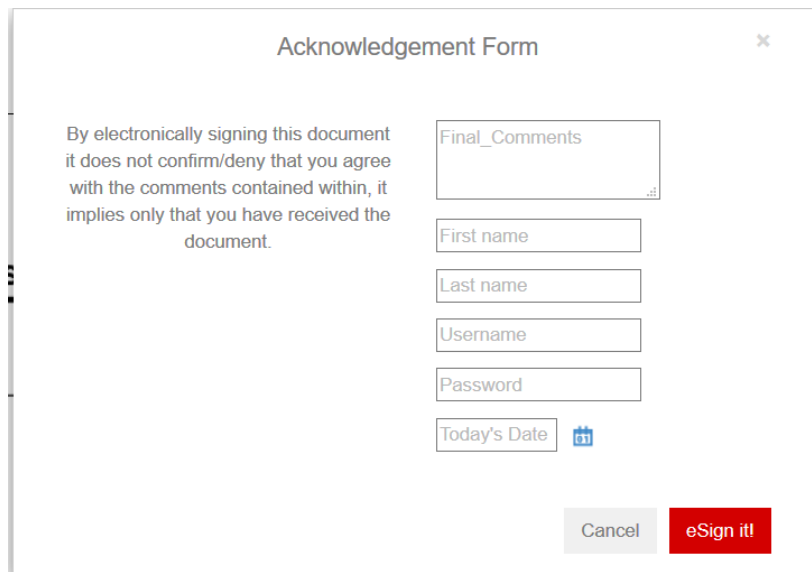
Acknowledgement Form

×

By electronically signing this document it does not confirm/deny that you agree with the comments contained within, it implies only that you have received the document.

Final_Comments

First name

Last name

Username

Password

Today's Date

31

Cancel

eSign it!